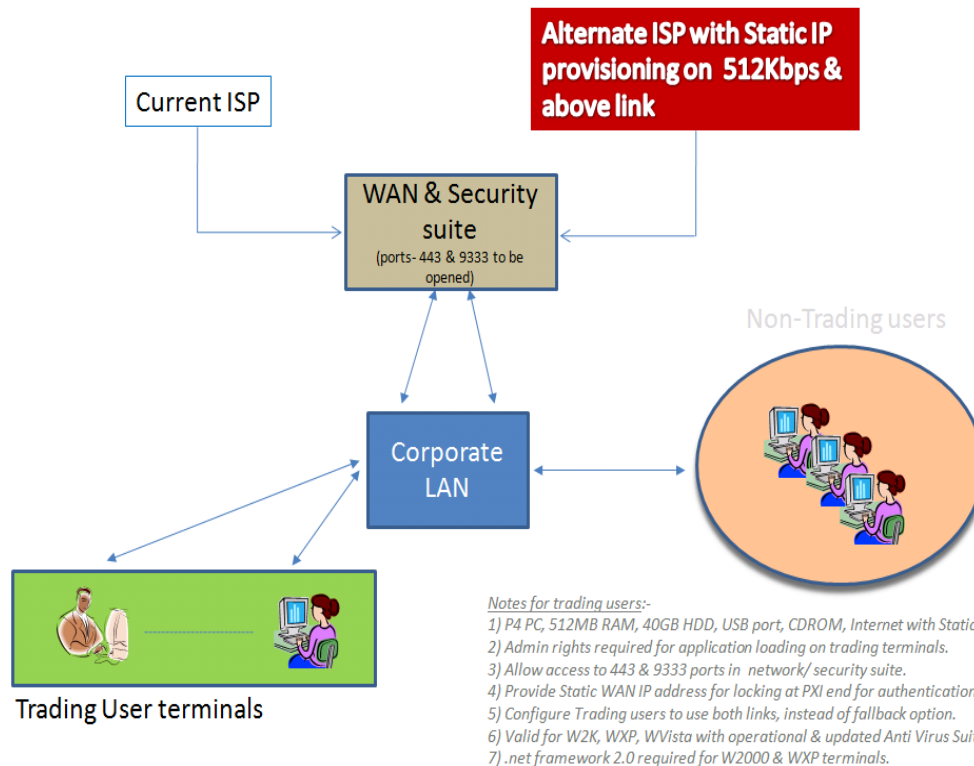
Alternate ISP with Static IP provisioning on 512Kbps & above link

Current ISP

WAN & Security suite
(ports- 443 & 9333 to be opened)

Non-Trading users

Corporate LAN

Trading User terminals

Notes for trading users:-
1) P4 PC, 512MB RAM, 40GB HDD, USB port, CDROM, Internet with Static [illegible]
2) Admin rights required for application loading on trading terminals.
3) Allow access to 443 & 9333 ports in network/ security suite.
4) Provide Static WAN IP address for locking at PXI end for authentication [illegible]
5) Configure Trading users to use both links, instead of fallback option.
6) Valid for W2K, WXP, WVista with operational & updated Anti Virus Sui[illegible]
7) .net framework 2.0 required for W2000 & WXP terminals.